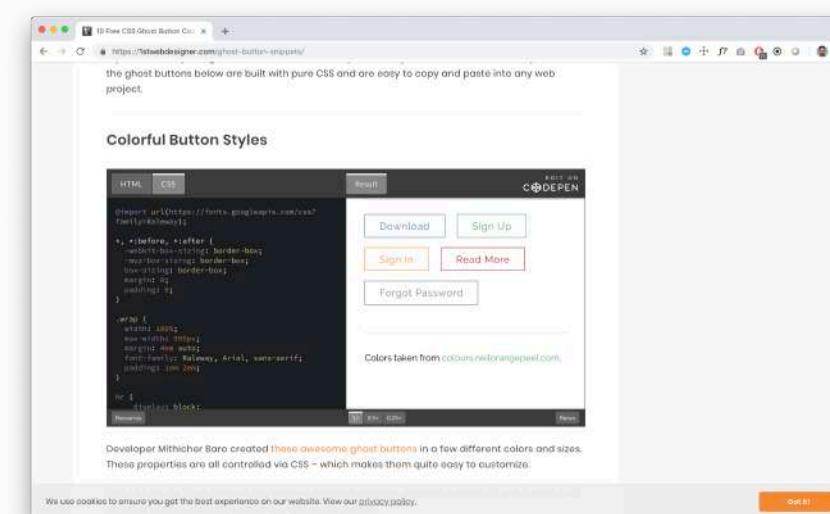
10 Free CSS Ghost Button Co ×

https://1stwebdesigner.com/ghost-button-snippets/

the ghost buttons below are built with pure CSS and are easy to copy and paste into any web project.

Colorful Button Styles

HTML CSS

Result

EDIT ON CODEPEN

@import url(https://fonts.googleapis.com/css?family=Raleway);

*, *:before, *:after {
  -webkit-box-sizing: border-box;
  -moz-box-sizing: border-box;
  box-sizing: border-box;
  margin: 0;
  padding: 0;
}

.wrap {
  width: 100%;
  max-width: 590px;
  margin: 4em auto;
  font-family: Raleway, Arial, sans-serif;
  padding: 1em 2em;
}

hr {
  display: block;

Resources

1× 0.5× 0.25×

Rerun

Download

Sign Up

Sign In

Read More

Forgot Password

Colors taken from colours.neilorangepeel.com.

Developer Mithichor Baro created these awesome ghost buttons in a few different colors and sizes. These properties are all controlled via CSS – which makes them quite easy to customize.

We use cookies to ensure you get the best experience on our website. View our privacy policy.

Got it!